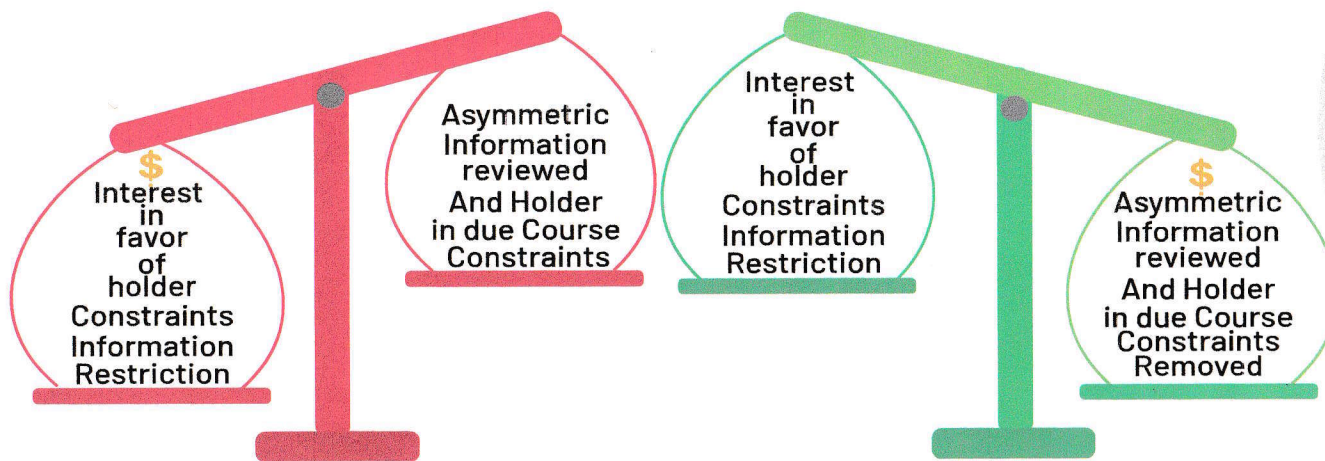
$
Interest in favor of holder Constraints Information Restriction

Asymmetric Information reviewed And Holder in due Course Constraints

Interest in favor of holder Constraints Information Restriction

$
Asymmetric Information reviewed And Holder in due Course Constraints Removed